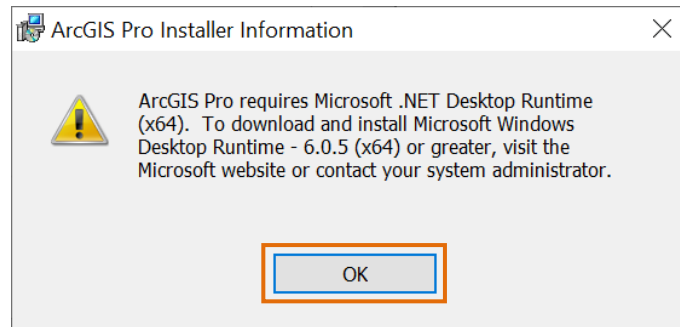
ArcGIS Pro Installer Information

ArcGIS Pro requires Microsoft .NET Desktop Runtime (x64). To download and install Microsoft Windows Desktop Runtime - 6.0.5 (x64) or greater, visit the Microsoft website or contact your system administrator.

OK